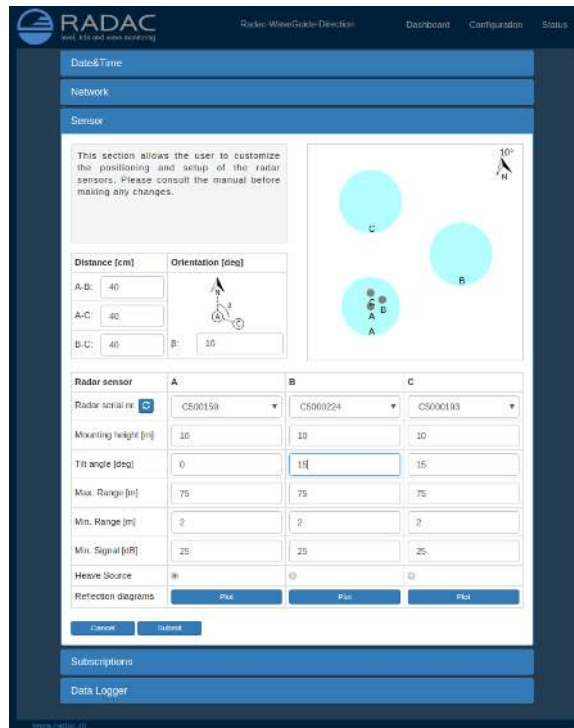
RADAC
level, tide and wave monitoring

Radac-WaveGuide-Direction

Dashboard Configuration Status

Date&Time

Network

Sensor

This section allows the user to customize the positioning and setup of the radar sensors. Please consult the manual before making any changes.

10°
N

C

B

C
A B
A
A

| Distance [cm] | | Orientation [deg] |
|---|---|---|
| A-B: | 40 | |
| A-C: | 40 | |
| B-C: | 40 | β: 10 |

N
β
A
C

| Radar sensor | A | B | C |
|---|---|---|---|
| Radar serial nr | C5000159 | C5000224 | C5000193 |
| Mounting height [m] | 10 | 10 | 10 |
| Tilt angle [deg] | 0 | 15 | 15 |
| Max. Range [m] | 75 | 75 | 75 |
| Min. Range [m] | 2 | 2 | 2 |
| Min. Signal [dB] | 25 | 25 | 25 |
| Heave Source | | | |
| Reflection diagrams | Plot | Plot | Plot |

Cancel Submit

Subscriptions

Data Logger

www.radac.nl